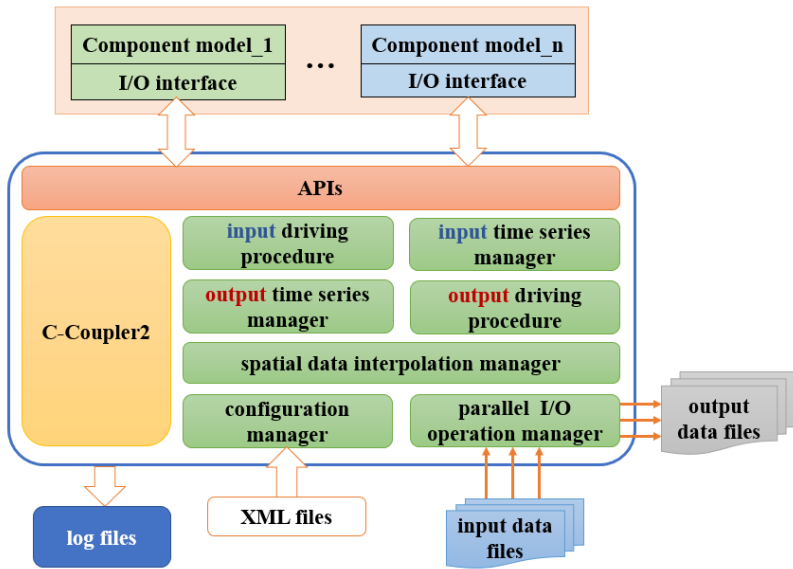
Component model_1
I/O interface

…

Component model_n
I/O interface

APIs

C-Coupler2

input driving procedure

input time series manager

output time series manager

output driving procedure

spatial data interpolation manager

configuration manager

parallel I/O operation manager

output data files

log files

XML files

input data files